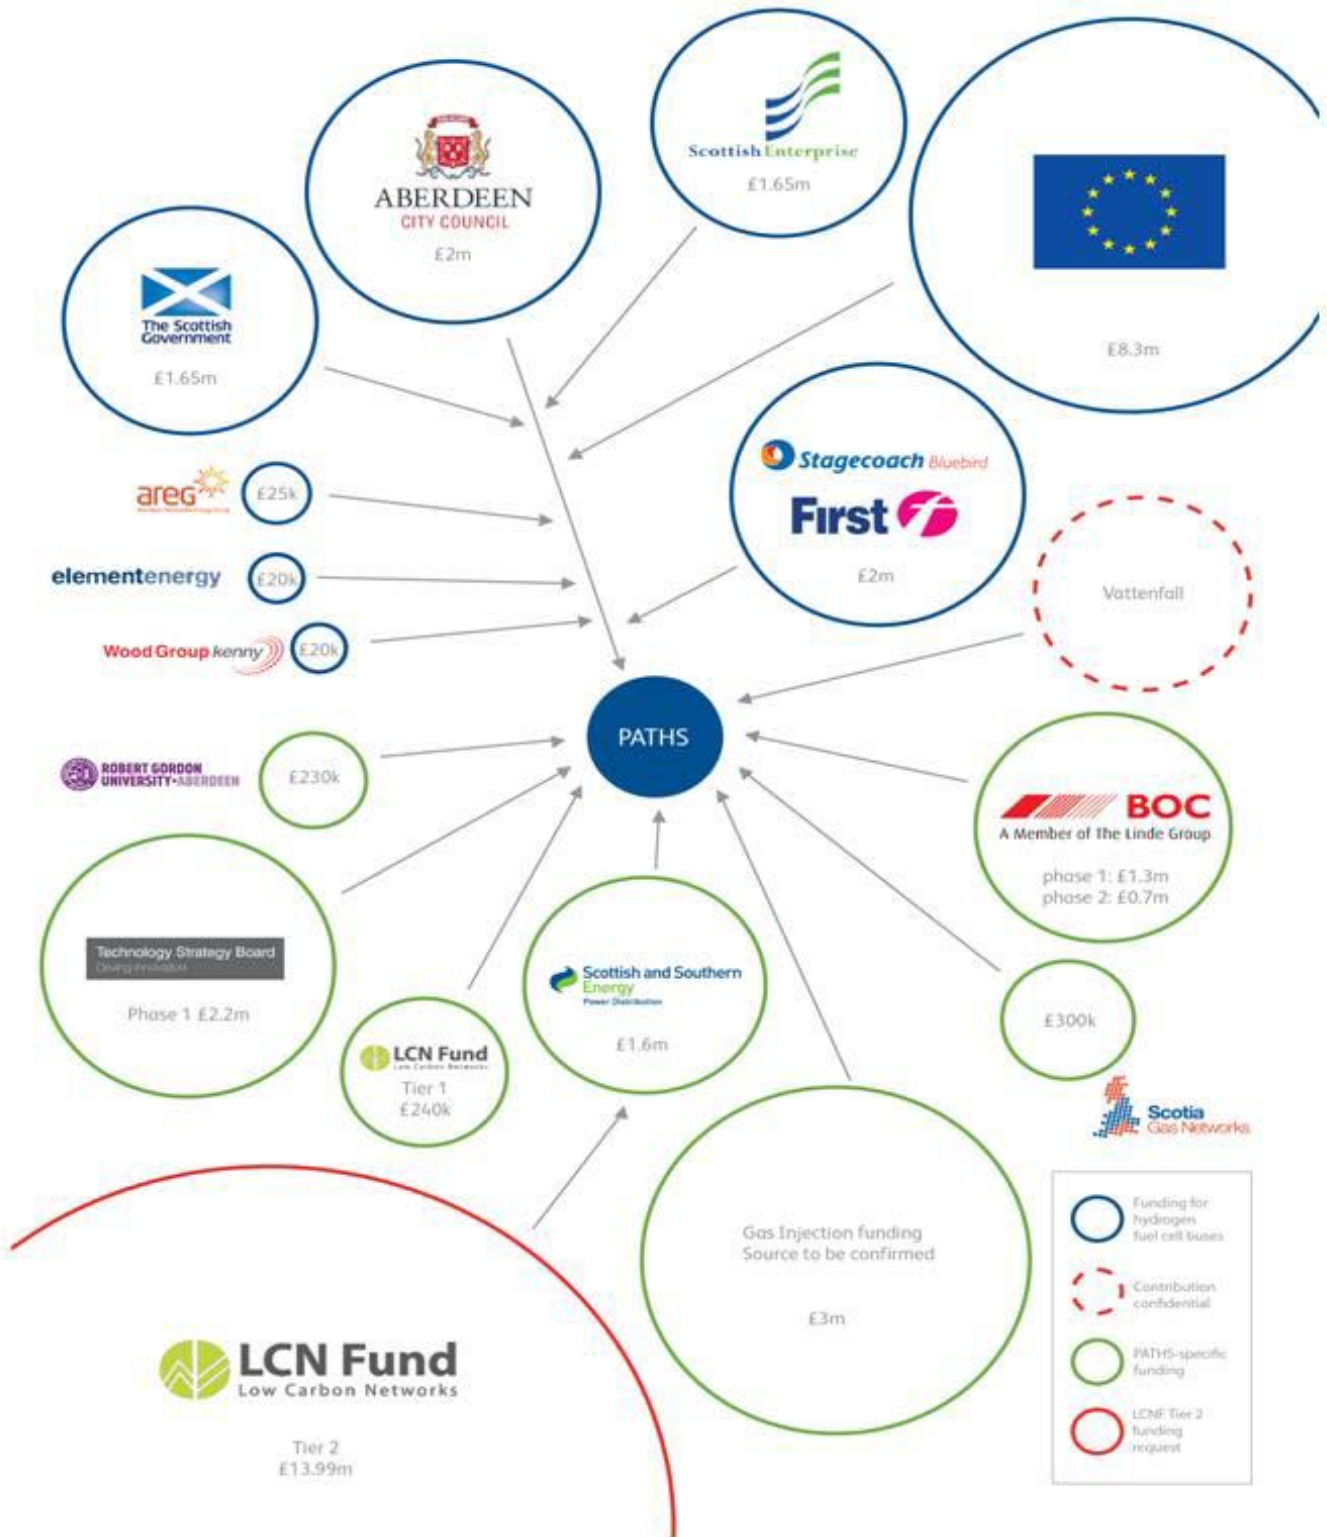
ABERDEEN
CITY COUNCIL
£2m

Scottish Enterprise
£1.65m

£8.3m

The Scottish Government
£1.65m

areg
£25k

elementenergy
£20k

Wood Group kenny
£20k

Stagecoach Bluebird
First
£2m

Vattenfall

PATHS

ROBERT GORDON UNIVERSITY·ABERDEEN
£230k

BOC
A Member of The Linde Group
phase 1: £1.3m
phase 2: £0.7m

Technology Strategy Board
Driving Innovation
Phase 1 £2.2m

Scottish and Southern Energy
Power Distribution
£1.6m

LCN Fund
Low Carbon Networks
Tier 1
£240k

£300k

Scotia Gas Networks

Gas Injection funding
Source to be confirmed
£3m

LCN Fund
Low Carbon Networks
Tier 2
£13.99m

Funding for hydrogen fuel cell buses
Contribution confidential
PATHS-specific funding
LCNF Tier 2 funding request